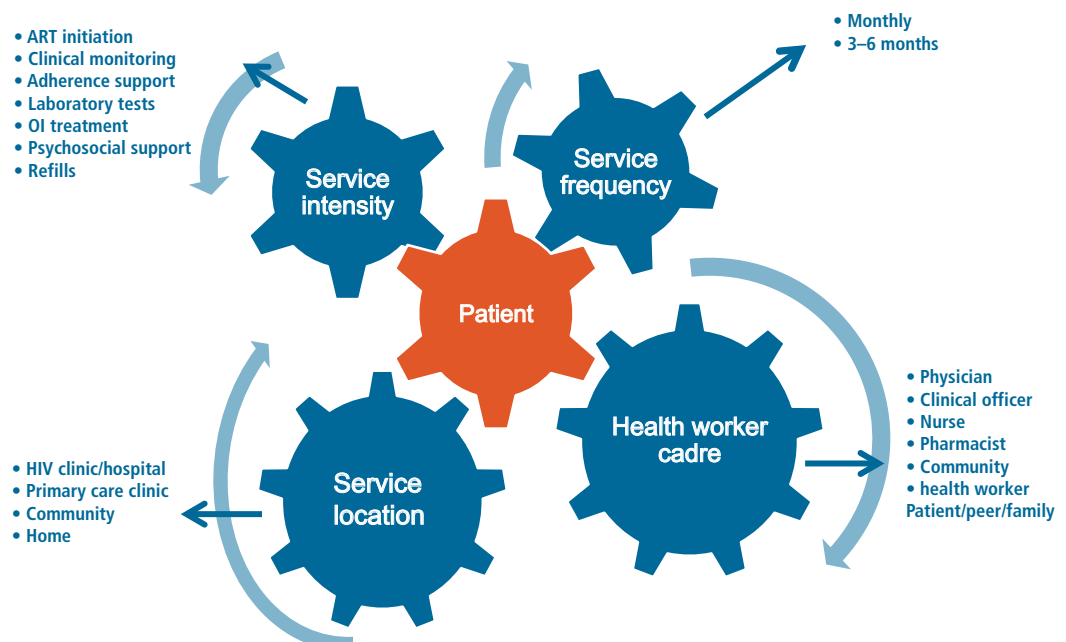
• ART initiation
• Clinical monitoring
• Adherence support
• Laboratory tests
• OI treatment
• Psychosocial support
• Refills

Service intensity

Service frequency

• Monthly
• 3–6 months

Patient

Service location

• HIV clinic/hospital
• Primary care clinic
• Community
• Home

Health worker cadre

• Physician
• Clinical officer
• Nurse
• Pharmacist
• Community
• health worker
Patient/peer/family